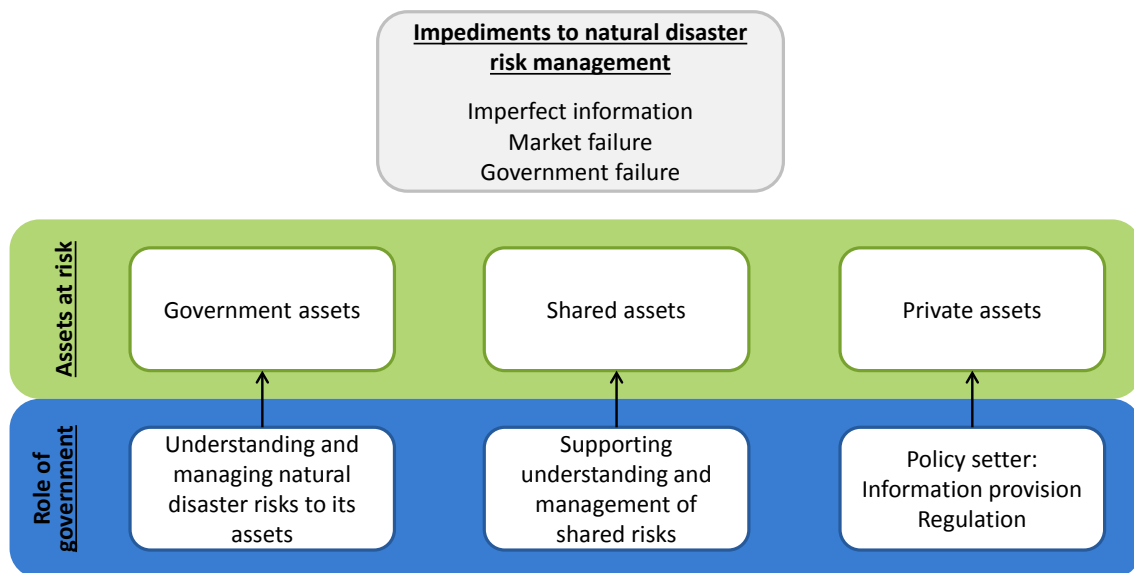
Impediments to natural disaster risk management

Imperfect information
Market failure
Government failure

Assets at risk

Government assets

Shared assets

Private assets

Role of government

Understanding and managing natural disaster risks to its assets

Supporting understanding and management of shared risks

Policy setter:
Information provision
Regulation